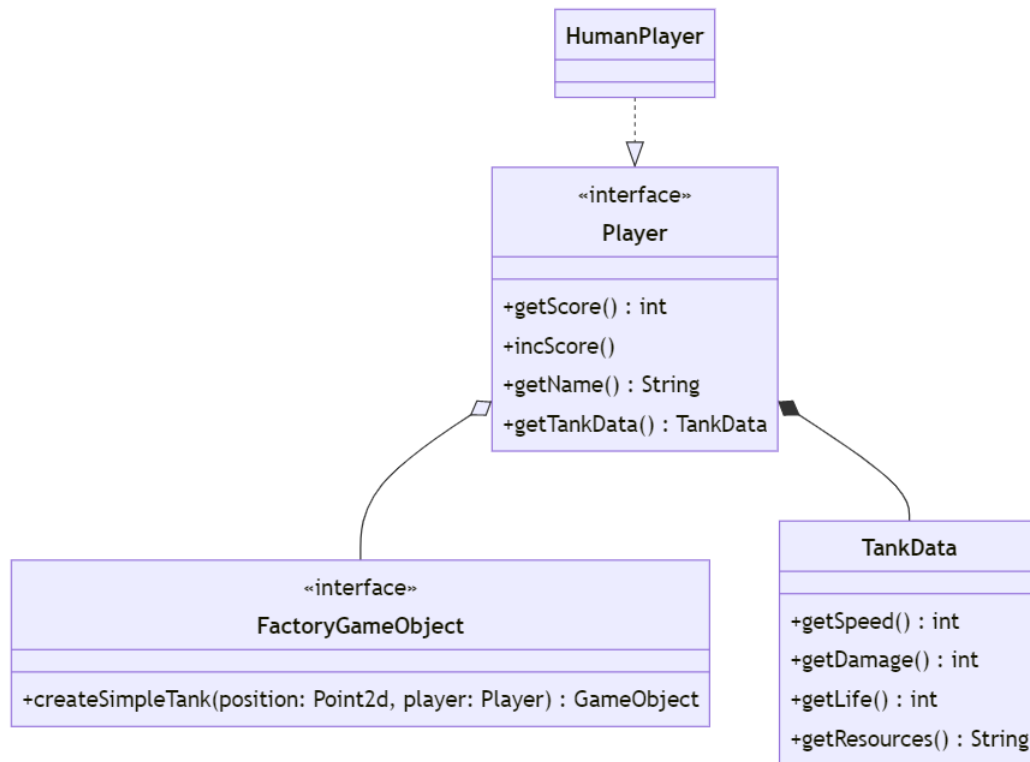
HumanPlayer

«interface»
Player

+getScore() : int
+incScore()
+getName() : String
+getTankData() : TankData

«interface»
FactoryGameObject

+createSimpleTank(position: Point2d, player: Player) : GameObject

TankData

+getSpeed() : int
+getDamage() : int
+getLife() : int
+getResources() : String